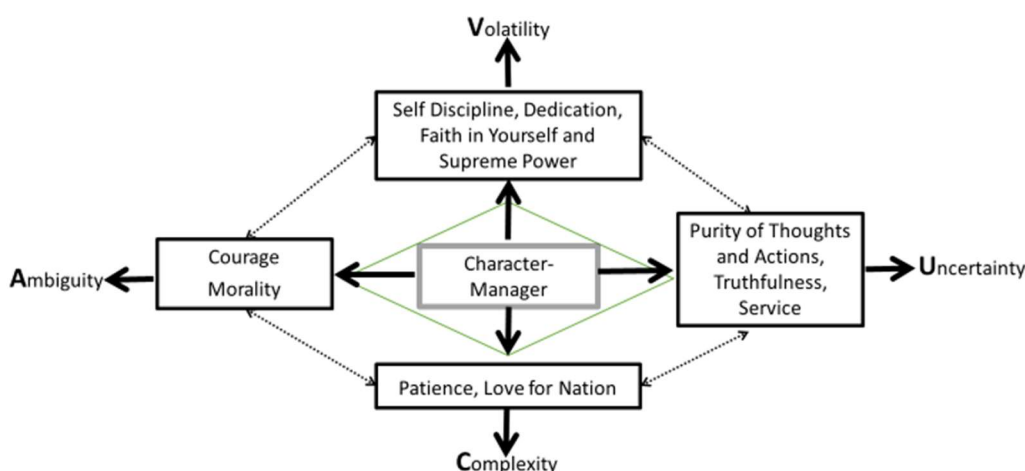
Volatility

Self Discipline, Dedication, Faith in Yourself and Supreme Power

Ambiguity

Courage Morality

Character-Manager

Purity of Thoughts and Actions, Truthfulness, Service

Uncertainty

Patience, Love for Nation

Complexity